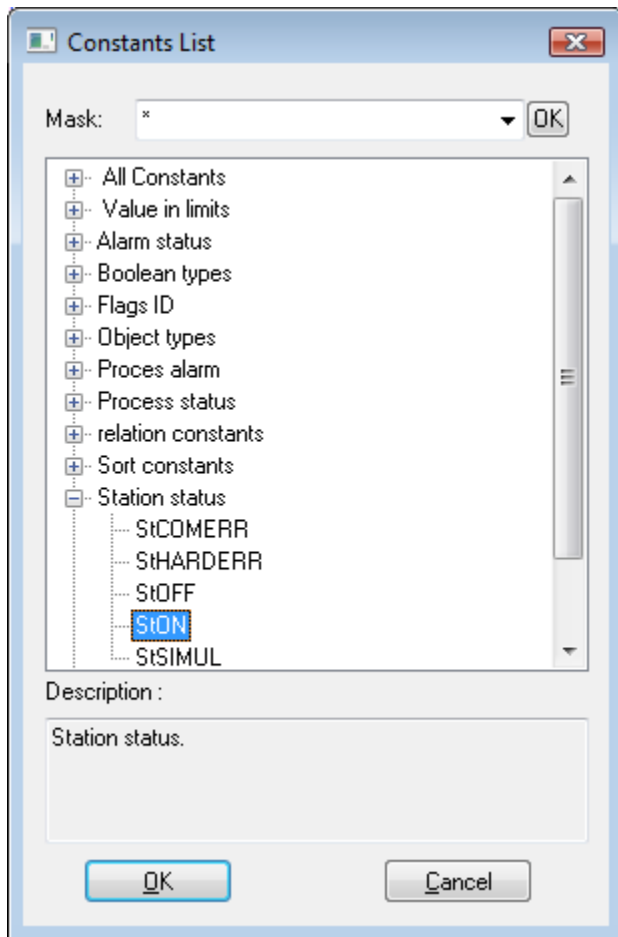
Constants List

Mask: * OK

All Constants
Value in limits
Alarm status
Boolean types
Flags ID
Object types
Proces alarm
Process status
relation constants
Sort constants
Station status
StCOMERR
StHARDERR
StOFF
StON
StSIMUL

Description :

Station status.

OK Cancel